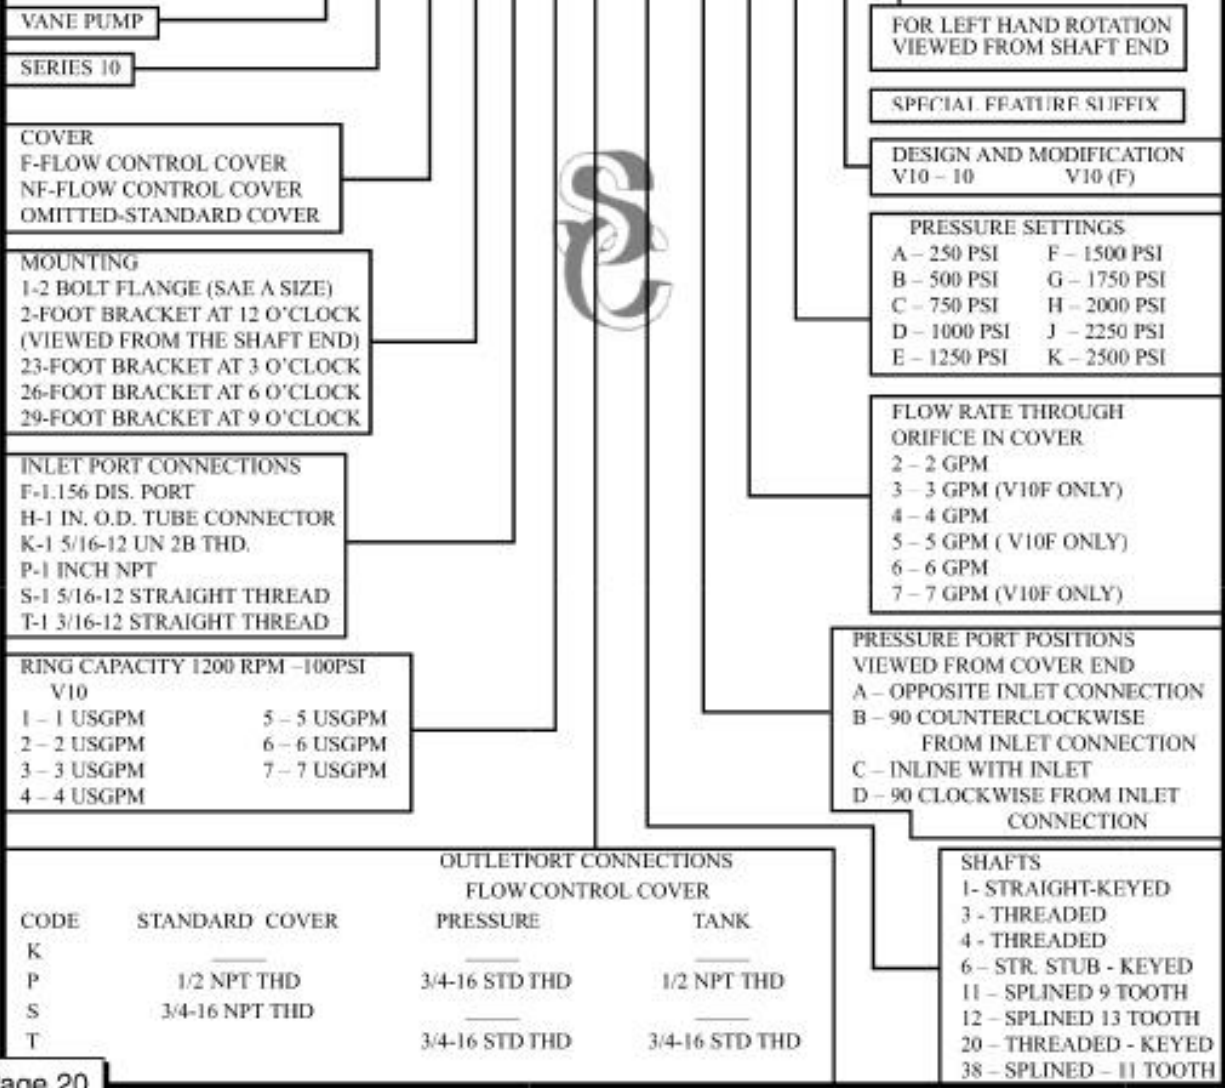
VANE PUMP

SERIES 10

COVER
F-FLOW CONTROL COVER
NF-FLOW CONTROL COVER
OMITTED-STANDARD COVER

MOUNTING
1-2 BOLT FLANGE (SAE A SIZE)
2-FOOT BRACKET AT 12 O'CLOCK (VIEWED FROM THE SHAFT END)
23-FOOT BRACKET AT 3 O'CLOCK
26-FOOT BRACKET AT 6 O'CLOCK
29-FOOT BRACKET AT 9 O'CLOCK

INLET PORT CONNECTIONS
F-1.156 DIS. PORT
H-1 IN. O.D. TUBE CONNECTOR
K-1 5/16-12 UN 2B THD.
P-1 INCH NPT
S-1 5/16-12 STRAIGHT THREAD
T-1 3/16-12 STRAIGHT THREAD

RING CAPACITY 1200 RPM –100PSI
V10
1 – 1 USGPM
2 – 2 USGPM
3 – 3 USGPM
4 – 4 USGPM
5 – 5 USGPM
6 – 6 USGPM
7 – 7 USGPM

FOR LEFT HAND ROTATION VIEWED FROM SHAFT END

SPECIAL FEATURE SUFFIX

DESIGN AND MODIFICATION
V10 – 10 V10 (F)

PRESSURE SETTINGS
A – 250 PSI F – 1500 PSI
B – 500 PSI G – 1750 PSI
C – 750 PSI H – 2000 PSI
D – 1000 PSI J – 2250 PSI
E – 1250 PSI K – 2500 PSI

FLOW RATE THROUGH ORIFICE IN COVER
2 – 2 GPM
3 – 3 GPM (V10F ONLY)
4 – 4 GPM
5 – 5 GPM ( V10F ONLY)
6 – 6 GPM
7 – 7 GPM (V10F ONLY)

PRESSURE PORT POSITIONS
VIEWED FROM COVER END
A – OPPOSITE INLET CONNECTION
B – 90 COUNTERCLOCKWISE FROM INLET CONNECTION
C – INLINE WITH INLET
D – 90 CLOCKWISE FROM INLET CONNECTION

OUTLETPORT CONNECTIONS
FLOWCONTROL COVER

| CODE | STANDARD COVER | PRESSURE | TANK |
|---|---|---|---|
| K | _____ | _____ | _____ |
| P | 1/2 NPT THD | 3/4-16 STD THD | 1/2 NPT THD |
| S | 3/4-16 NPT THD | | |
| T | | _____ 3/4-16 STD THD | _____ 3/4-16 STD THD |

SHAFTS
1- STRAIGHT-KEYED
3 - THREADED
4 - THREADED
6 – STR. STUB - KEYED
11 – SPLINED 9 TOOTH
12 – SPLINED 13 TOOTH
20 – THREADED - KEYED
38 – SPLINED – 11 TOOTH

age 20